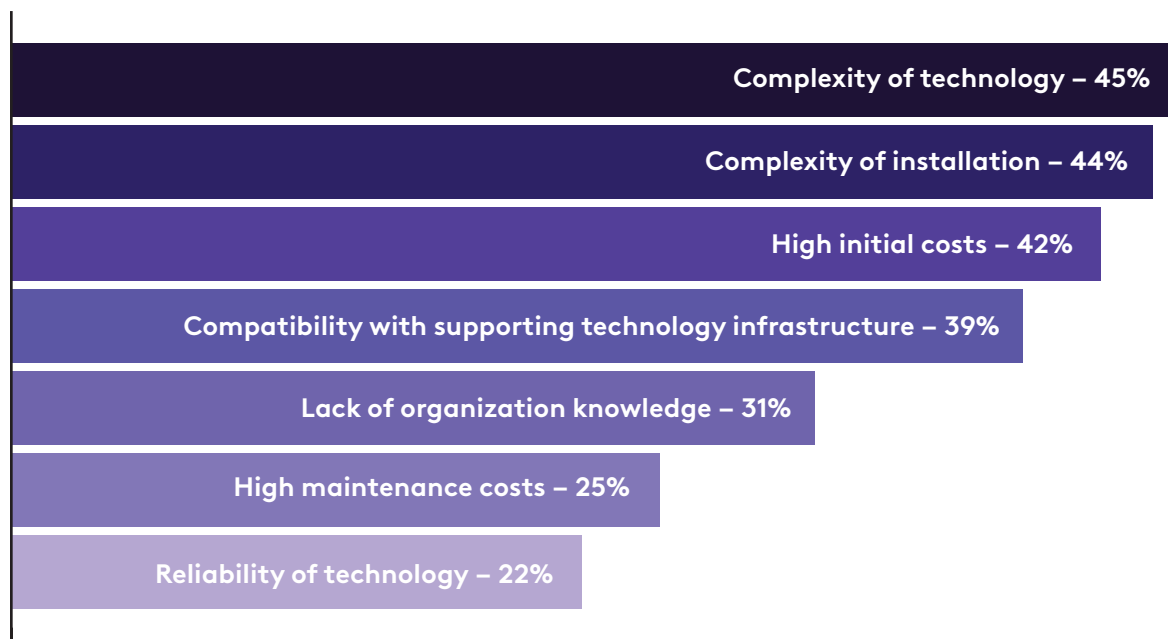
Complexity of technology – 45%

Complexity of installation – 44%

High initial costs – 42%

Compatibility with supporting technology infrastructure – 39%

Lack of organization knowledge – 31%

High maintenance costs – 25%

Reliability of technology – 22%